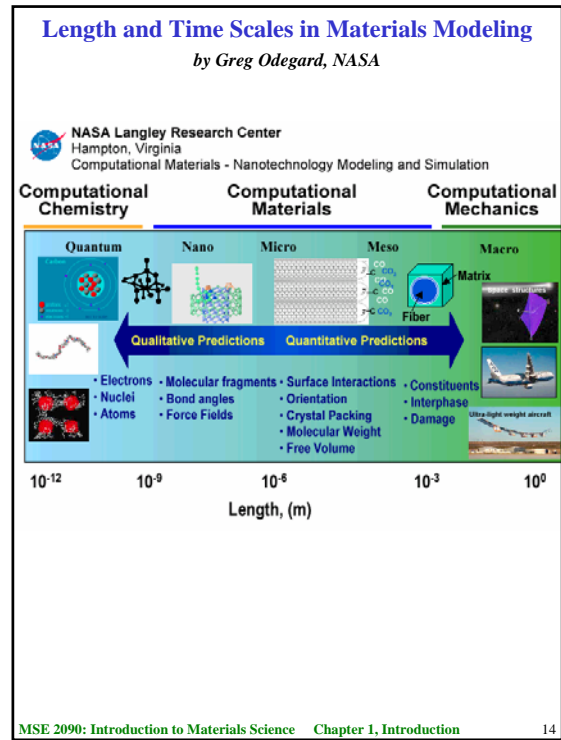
Length and Time Scales in Materials Modeling

by Greg Odegard, NASA

NASA Langley Research Center
Hampton, Virginia
Computational Materials - Nanotechnology Modeling and Simulation

Computational Chemistry

Computational Materials

Computational Mechanics

Quantum

Nano

Micro

Meso

Macro

Matrix

Fiber

Space structures

Qualitative Predictions

Quantitative Predictions

• Electrons
• Nuclei
• Atoms

• Molecular fragments
• Bond angles
• Force Fields

• Surface Interactions
• Orientation
• Crystal Packing
• Molecular Weight
• Free Volume

• Constituents
• Interphase
• Damage

Ultra-light weight aircraft

$10^{-12}$ $10^{-9}$ $10^{-6}$ $10^{-3}$ $10^{0}$

Length, (m)

MSE 2090: Introduction to Materials Science Chapter 1, Introduction 14